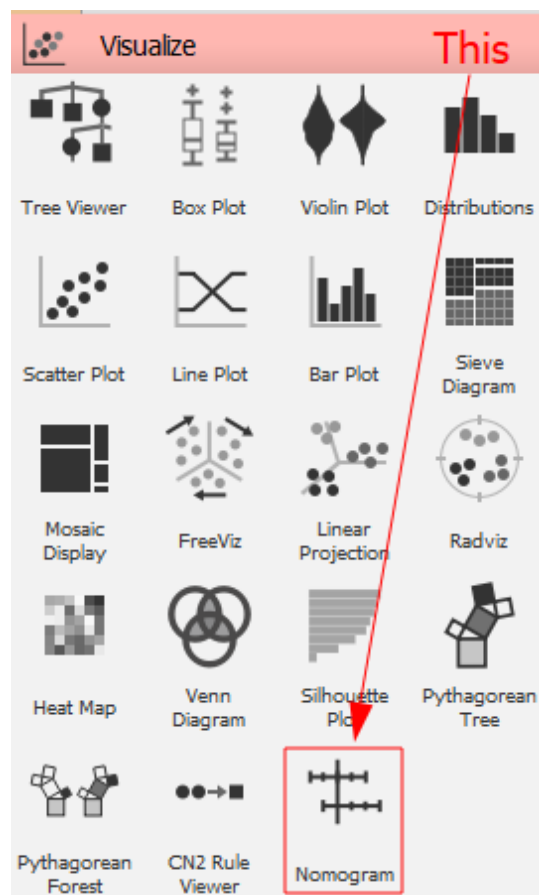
Visualize

This

Tree Viewer

Box Plot

Violin Plot

Distributions

Scatter Plot

Line Plot

Bar Plot

Sieve Diagram

Mosaic Display

FreeViz

Linear Projection

Radviz

Heat Map

Venn Diagram

Silhouette Plot

Pythagorean Tree

Pythagorean Forest

CN2 Rule Viewer

Nomogram